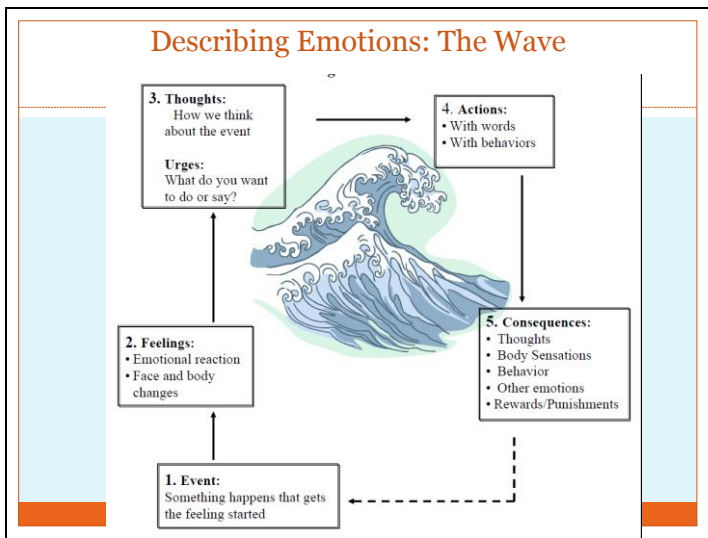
Describing Emotions: The Wave

3. Thoughts:
How we think about the event

Urges:
What do you want to do or say?

4. Actions:
• With words
• With behaviors

2. Feelings:
• Emotional reaction
• Face and body changes

5. Consequences:
• Thoughts
• Body Sensations
• Behavior
• Other emotions
• Rewards/Punishments

1. Event:
Something happens that gets the feeling started